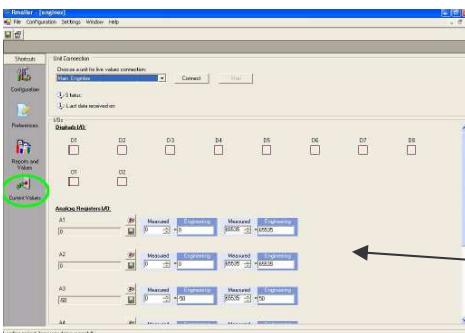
Rmailler - [engineer]
File Configuration Settings Window Help

Shortcuts
Configuration
Preferences
Reports and Values
Current Values

Unit Connection
Choose a unit for live values connection:
Main_Engineer
Connect
Stop
Status:
Last data received on:

I/Os
Digitals (D)
D1 D2 D3 D4 D5 D6 D7 D8
O1 O2

Analog Registers (A)
A1
0
Measured 0 Engineering 0 Measured 65535 Engineering 65535
A2
0
Measured 0 Engineering Measured 65535 Engineering 65535
A3
48
Measured 0 Engineering 50 Measured 65535 Engineering 50
A4
Measured Engineering Measured Engineering
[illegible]